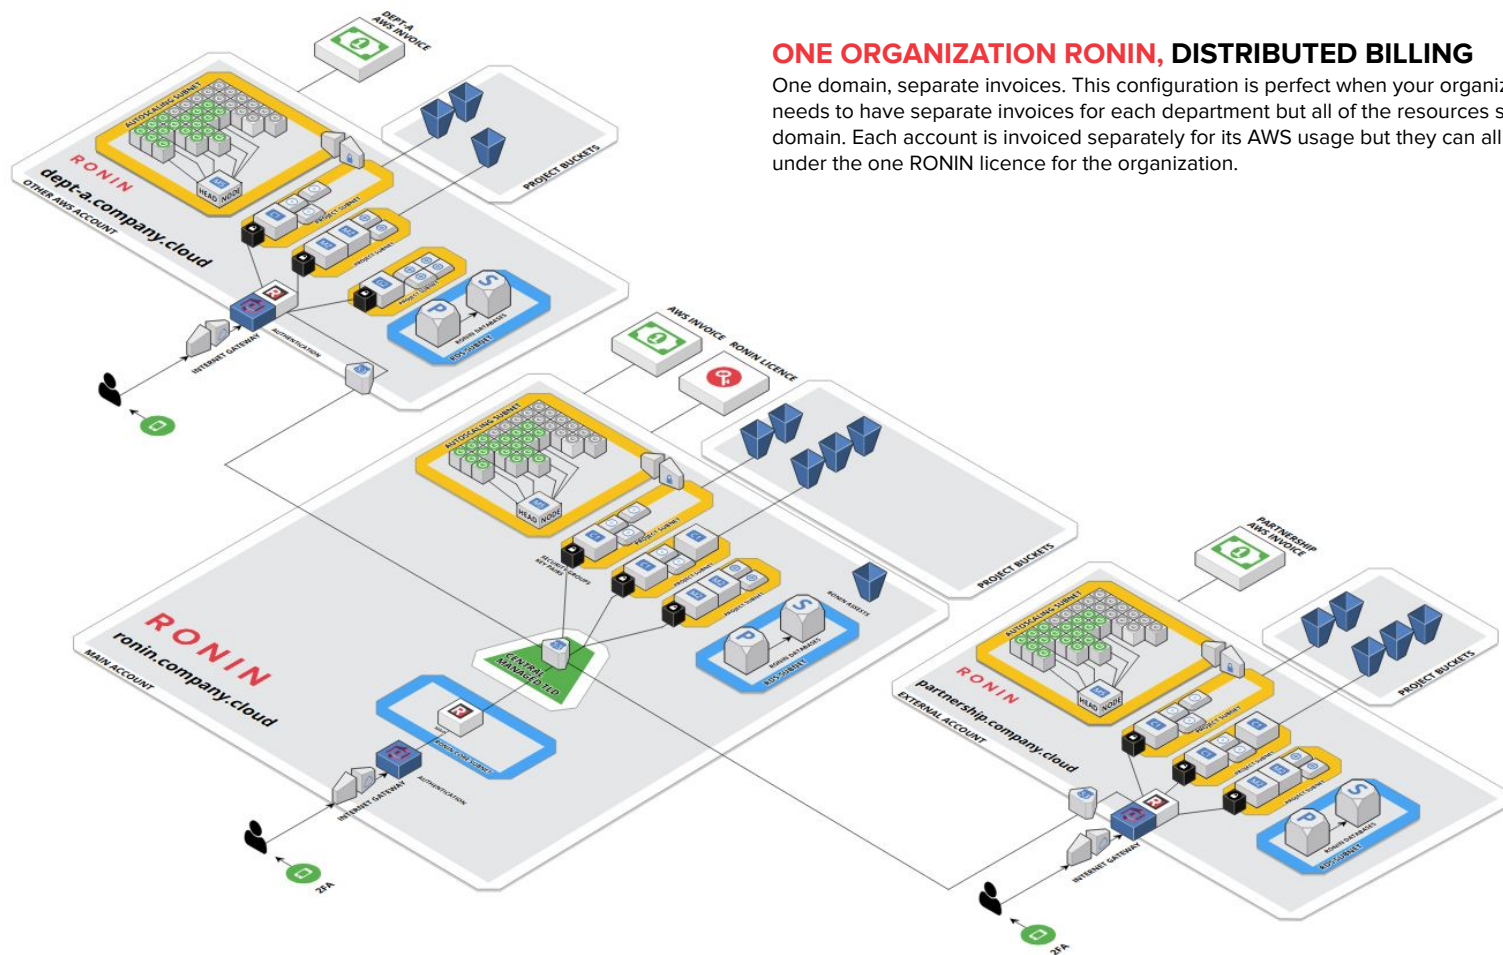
ONE ORGANIZATION RONIN, DISTRIBUTED BILLING

One domain, separate invoices. This configuration is perfect when your organiz needs to have separate invoices for each department but all of the resources s domain. Each account is invoiced separately for its AWS usage but they can all under the one RONIN licence for the organization.

DEPT-A AWS INVOICE

AUTOSCALING SUBNET

HEAD NODE

PROJECT BUCKETS

PROJECT SUBNET

PROJECT SUBNET

PROJECT SUBNET

RONIN

dept-a.company.cloud

OTHER AWS ACCOUNT

RONIN DATABASES

RDS SUBNET

INTERNET GATEWAY

AUTHENTICATION

AWS INVOICE

RONIN LICENCE

AUTOSCALING SUBNET

HEAD NODE

PROJECT BUCKETS

PROJECT SUBNET

SECURITY GROUPS KEY PAIRS

PROJECT SUBNET

PROJECT SUBNET

RONIN ASSETS

RONIN

ronin.company.cloud

MAIN ACCOUNT

CENTRAL MANAGEMENT

RONIN DATABASES

RDS SUBNET

RONIN CORE SUBNET

INTERNET GATEWAY

AUTHENTICATION

2FA

PARTNERSHIP AWS INVOICE

AUTOSCALING SUBNET

HEAD NODE

PROJECT BUCKETS

RONIN

partnership.company.cloud

EXTERNAL ACCOUNT

PROJECT SUBNET

PROJECT SUBNET

PROJECT SUBNET

RONIN DATABASES

RDS SUBNET

INTERNET GATEWAY

2FA